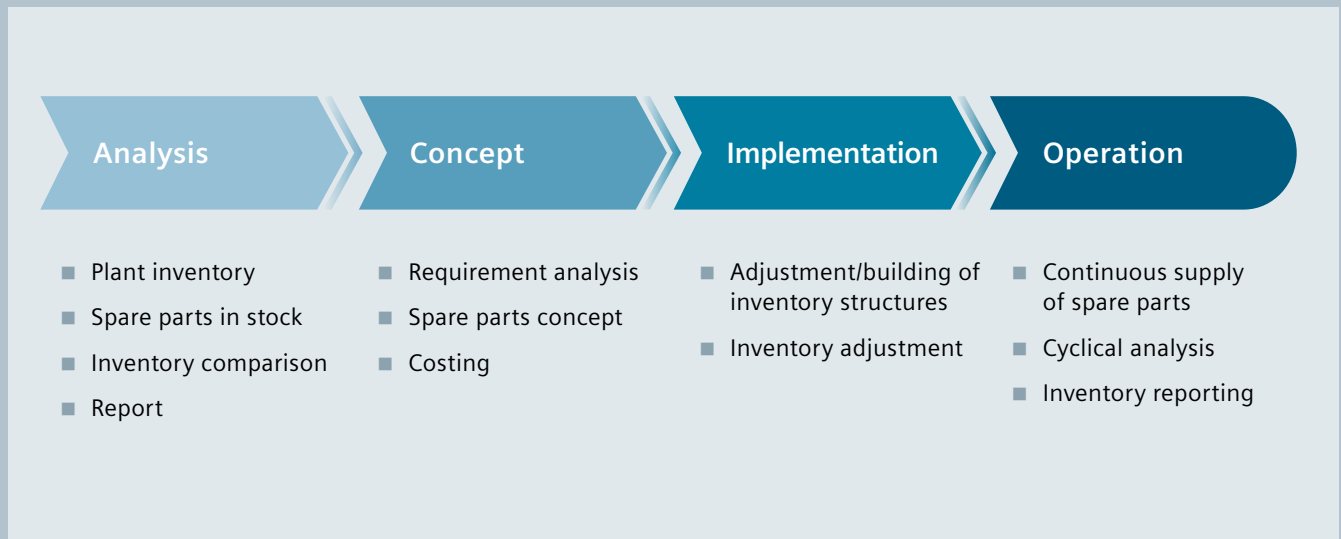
Analysis

- Plant inventory
- Spare parts in stock
- Inventory comparison
- Report

Concept

- Requirement analysis
- Spare parts concept
- Costing

Implementation

- Adjustment/building of inventory structures
- Inventory adjustment

Operation

- Continuous supply of spare parts
- Cyclical analysis
- Inventory reporting